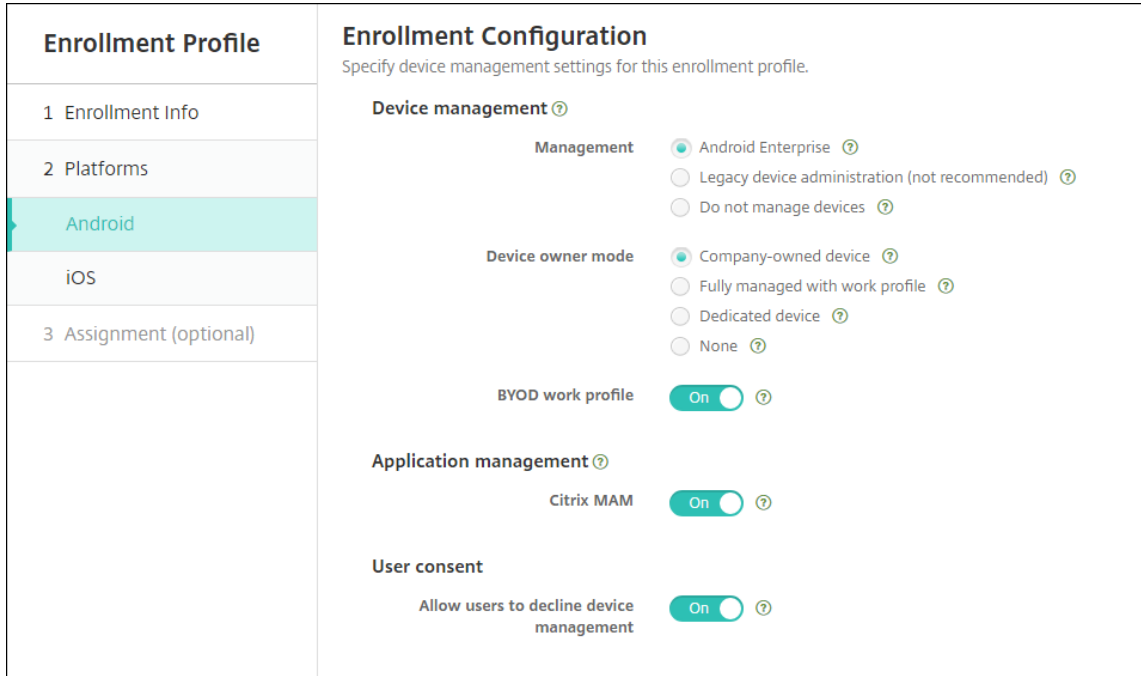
Enrollment Profile

1 Enrollment Info

2 Platforms

Android

iOS

3 Assignment (optional)

Enrollment Configuration

Specify device management settings for this enrollment profile.

Device management ?

Management

Android Enterprise ?

Legacy device administration (not recommended) ?

Do not manage devices ?

Device owner mode

Company-owned device ?

Fully managed with work profile ?

Dedicated device ?

None ?

BYOD work profile

On ?

Application management ?

Citrix MAM

On ?

User consent

Allow users to decline device management

On ?